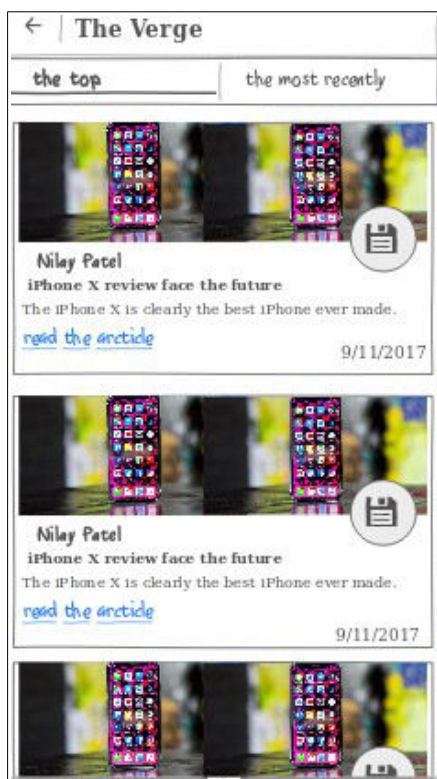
← The Verge

the top | the most recently

Nilay Patel
iPhone X review face the future
The iPhone X is clearly the best iPhone ever made.
read the arctide
9/11/2017

Nilay Patel
iPhone X review face the future
The iPhone X is clearly the best iPhone ever made.
read the arctide
9/11/2017